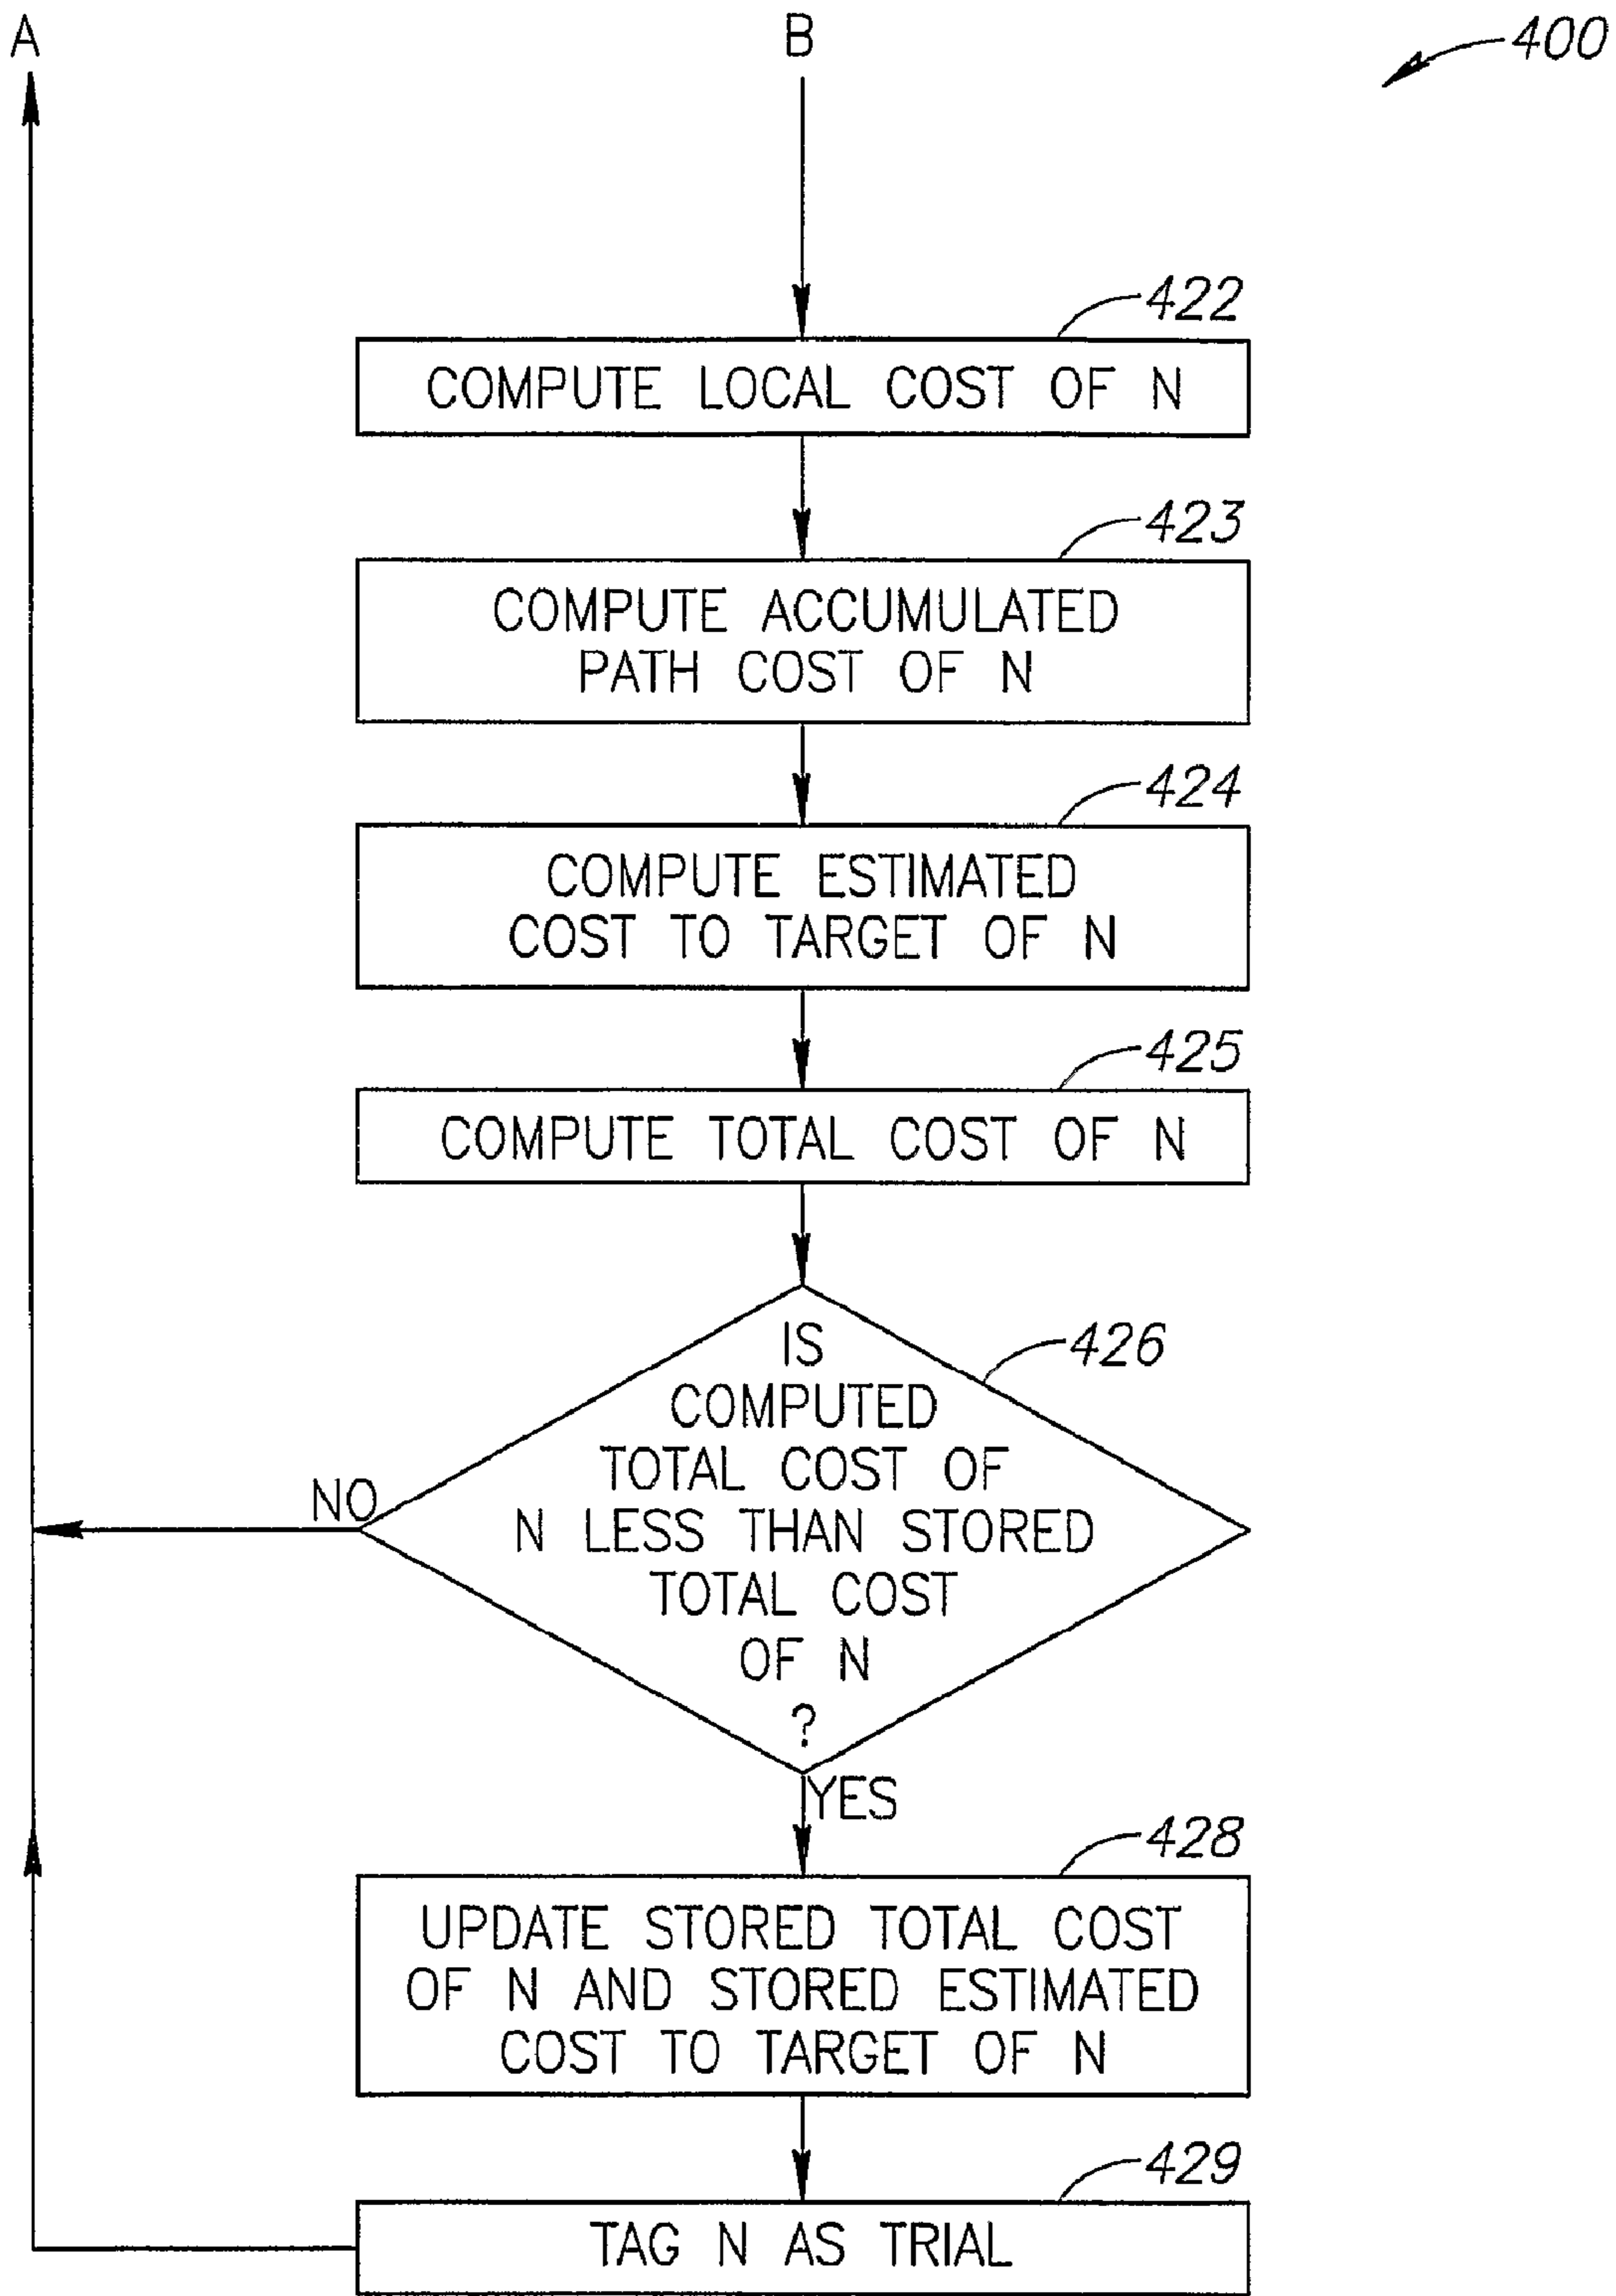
A

B

400

422

COMPUTE LOCAL COST OF N

423

COMPUTE ACCUMULATED PATH COST OF N

424

COMPUTE ESTIMATED COST TO TARGET OF N

425

COMPUTE TOTAL COST OF N

426

IS COMPUTED TOTAL COST OF N LESS THAN STORED TOTAL COST OF N ?

NO

YES

428

UPDATE STORED TOTAL COST OF N AND STORED ESTIMATED COST TO TARGET OF N

429

TAG N AS TRIAL